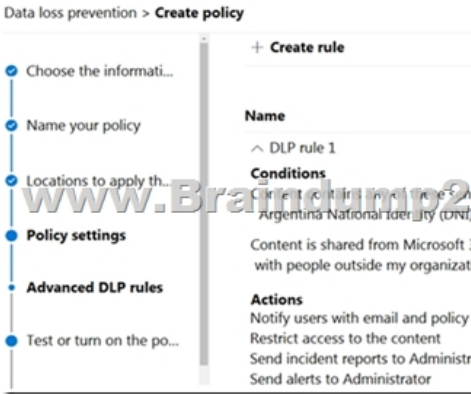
Data loss prevention > **Create policy**

Choose the informati...

Name your policy

Locations to apply th...

**Policy settings**

**Advanced DLP rules**

Test or turn on the po...

+ Create rule

**Name**

^ DLP rule 1

**Conditions**

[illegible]

Argentina National Identity (DNI)

Content is shared from Microsoft 3

with people outside my organizat

**Actions**

Notify users with email and policy

Restrict access to the content

Send incident reports to Administr

Send alerts to Administrator

www.Braindump2